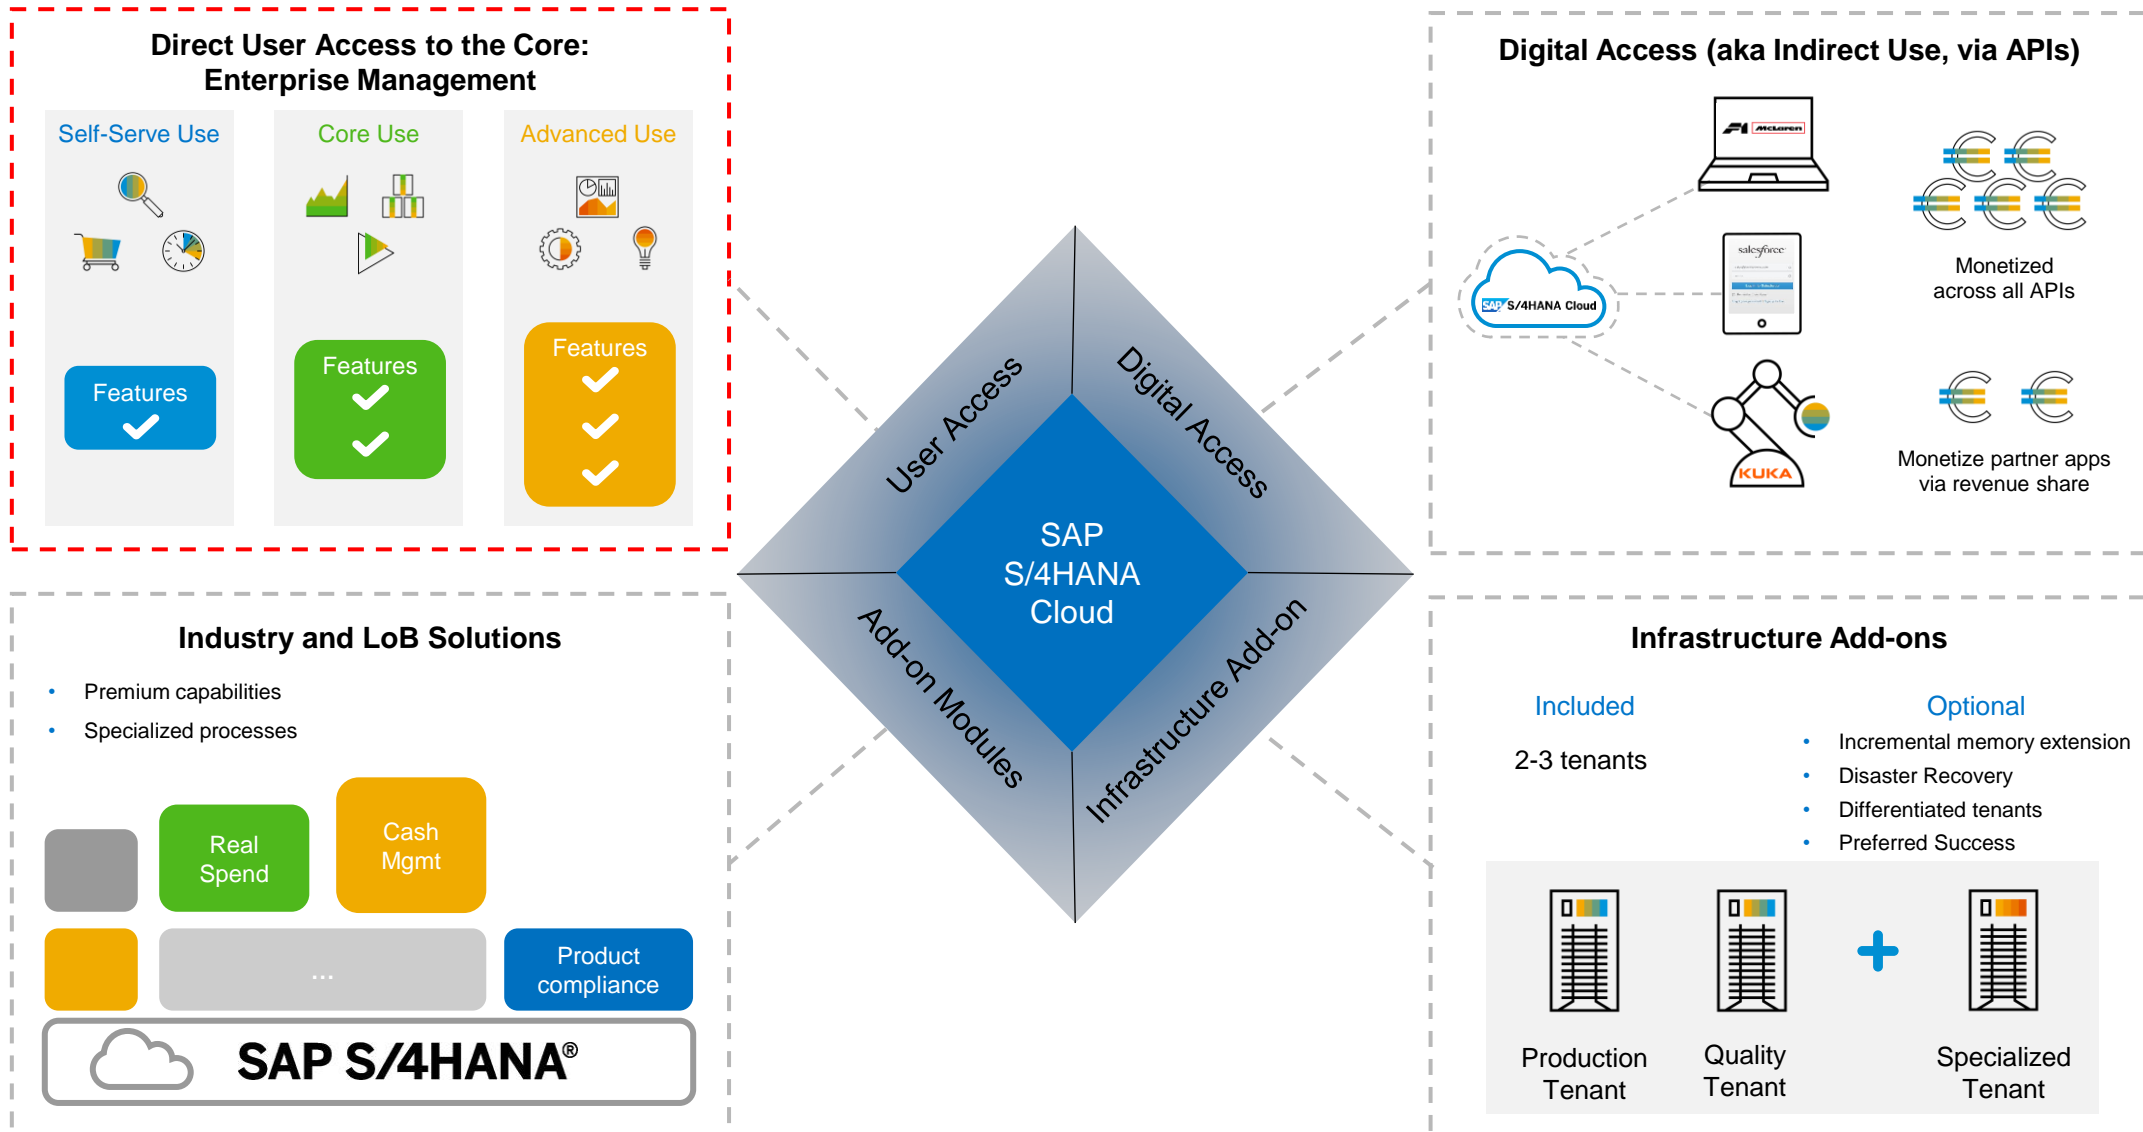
Direct User Access to the Core: Enterprise Management

Self-Serve Use

Features

Core Use

Features

Advanced Use

Features

Digital Access (aka Indirect Use, via APIs)

SAP S/4HANA Cloud

McLaren

salesforce

KUKA

Monetized across all APIs

Monetize partner apps via revenue share

User Access

Digital Access

SAP S/4HANA Cloud

Add-on Modules

Infrastructure Add-on

Industry and LoB Solutions

• Premium capabilities
• Specialized processes

Real Spend

Cash Mgmt

...

Product compliance

SAP S/4HANA®

Infrastructure Add-ons

Included

2-3 tenants

Optional

• Incremental memory extension
• Disaster Recovery
• Differentiated tenants
• Preferred Success

Production Tenant

Quality Tenant

+

Specialized Tenant